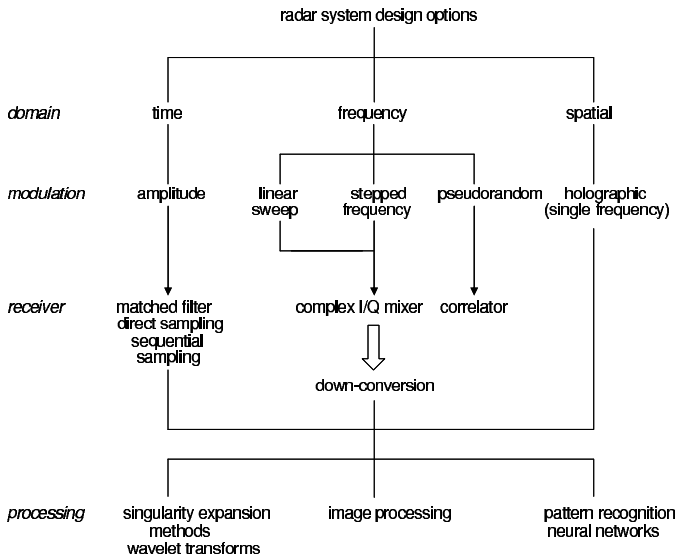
radar system design options

domain
time
frequency
spatial

modulation
amplitude
linear sweep
stepped frequency
pseudorandom
holographic (single frequency)

receiver
matched filter direct sampling sequential sampling
complex I/Q mixer
correlator

down-conversion

processing
singularity expansion methods wavelet transforms
image processing
pattern recognition neural networks